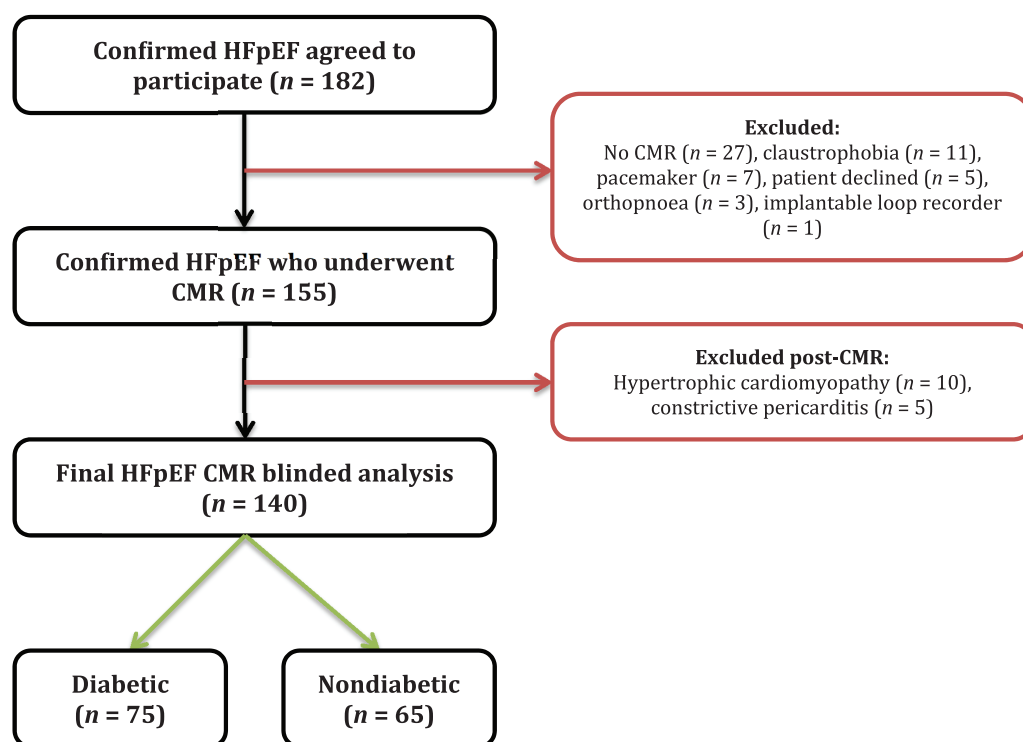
Confirmed HFpEF agreed to participate ($n$ = 182)

Excluded:
No CMR ($n$ = 27), claustrophobia ($n$ = 11), pacemaker ($n$ = 7), patient declined ($n$ = 5), orthopnoea ($n$ = 3), implantable loop recorder ($n$ = 1)

Confirmed HFpEF who underwent CMR ($n$ = 155)

Excluded post-CMR:
Hypertrophic cardiomyopathy ($n$ = 10), constrictive pericarditis ($n$ = 5)

Final HFpEF CMR blinded analysis ($n$ = 140)

Diabetic ($n$ = 75)

Nondiabetic ($n$ = 65)